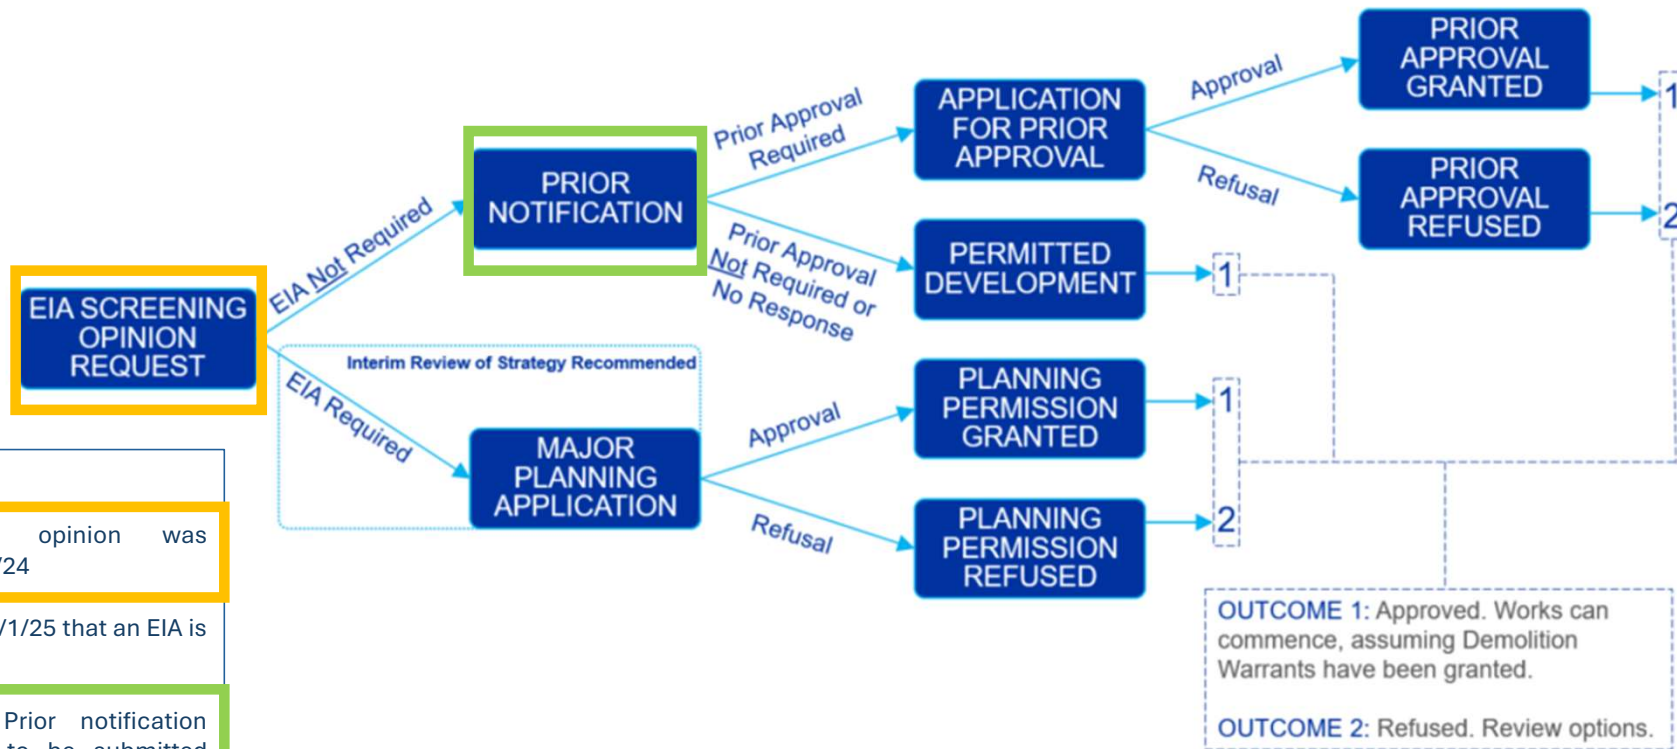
EIA SCREENING OPINION REQUEST

EIA Not Required

PRIOR NOTIFICATION

Prior Approval Required

APPLICATION FOR PRIOR APPROVAL

Approval

PRIOR APPROVAL GRANTED

1

Refusal

PRIOR APPROVAL REFUSED

2

Prior Approval Not Required or No Response

PERMITTED DEVELOPMENT

1

Interim Review of Strategy Recommended

EIA Required

MAJOR PLANNING APPLICATION

Approval

PLANNING PERMISSION GRANTED

1

Refusal

PLANNING PERMISSION REFUSED

2

OUTCOME 1: Approved. Works can commence, assuming Demolition Warrants have been granted.

OUTCOME 2: Refused. Review options.

opinion was
/24

/1/25 that an EIA is

Prior notification
to be submitted